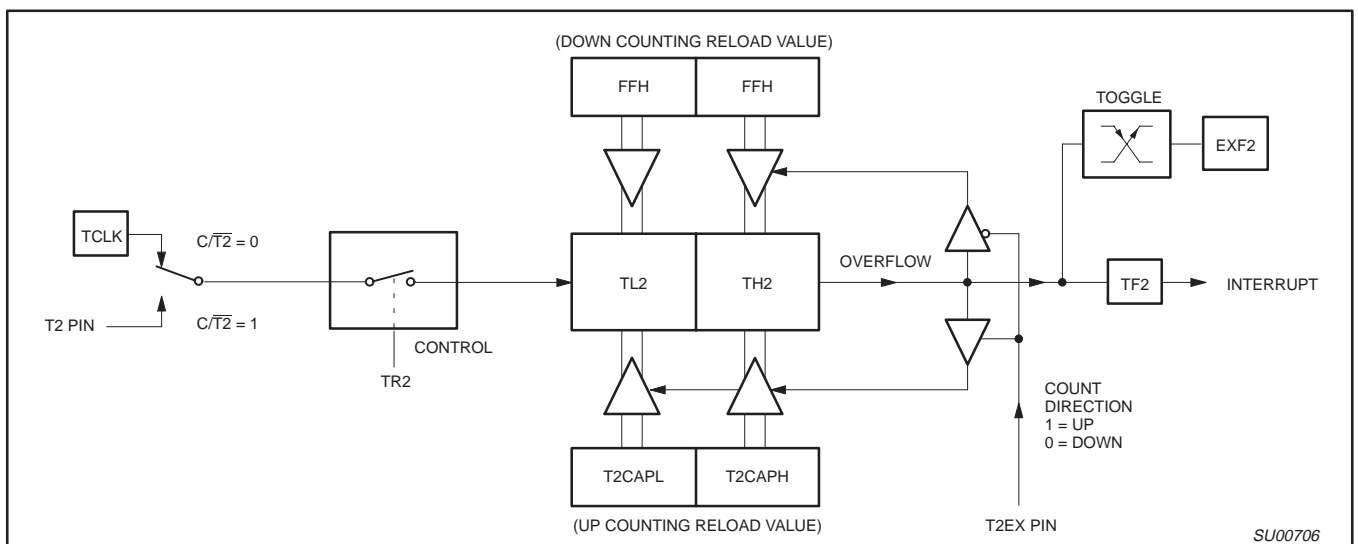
(DOWN COUNTING RELOAD VALUE)

FFH

FFH

TOGGLE

EXF2

TCLK

$C/\overline{T2} = 0$

T2 PIN

$C/\overline{T2} = 1$

CONTROL

TR2

TL2

TH2

OVERFLOW

TF2

INTERRUPT

COUNT DIRECTION
1 = UP
0 = DOWN

T2CAPL

T2CAPH

(UP COUNTING RELOAD VALUE)

T2EX PIN

SU00706